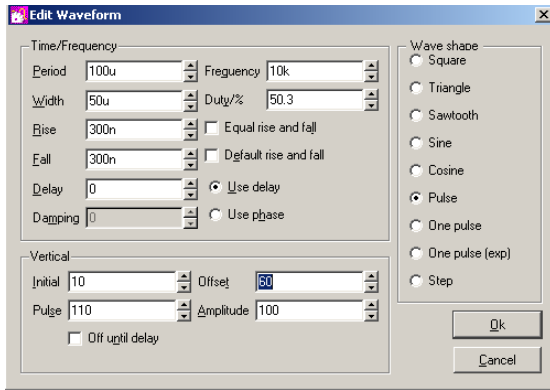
Edit Waveform

Time/Frequency

Period 100u

Frequency 10k

Width 50u

Duty/% 50.3

Rise 300n

Equal rise and fall

Fall 300n

Default rise and fall

Delay 0

Use delay

Damping 0

Use phase

Vertical

Initial 10

Offset 60

Pulse 110

Amplitude 100

Off until delay

Wave shape

Square

Triangle

Sawtooth

Sine

Cosine

Pulse

One pulse

One pulse (exp)

Step

Ok

Cancel